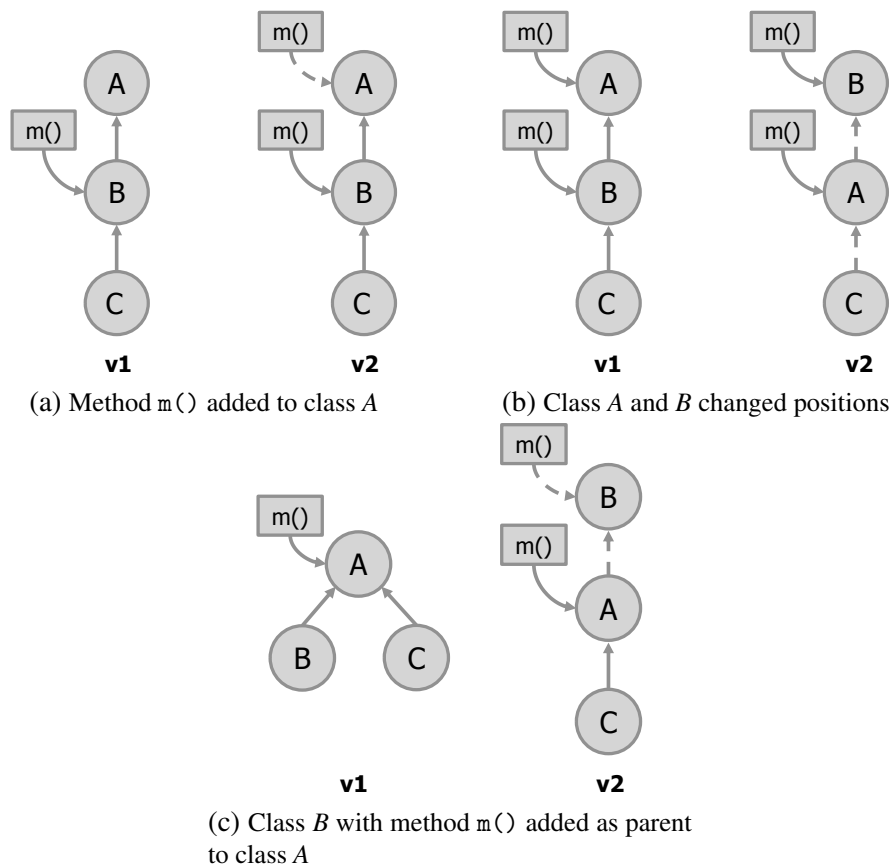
m()
A
m()
B
C
v1

m()
A
m()
B
C
v2

(a) Method m() added to class *A*

m()
A
m()
B
C
v1

m()
B
m()
A
C
v2

(b) Class *A* and *B* changed positions

m()
A
B
C
v1

m()
B
m()
A
C
v2

(c) Class *B* with method m() added as parent to class *A*